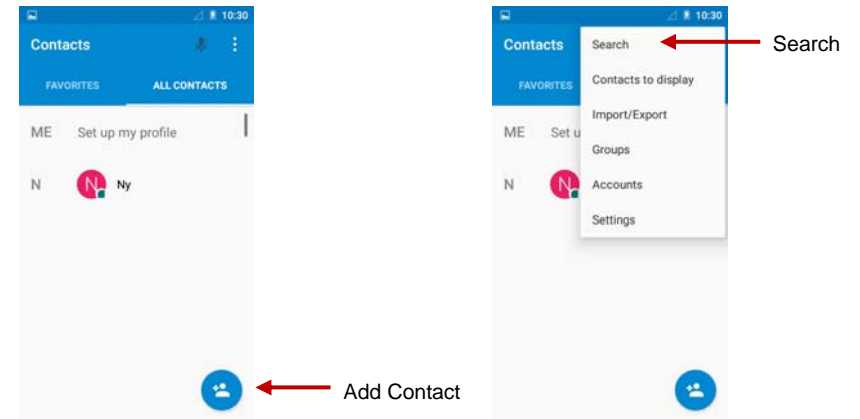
10:30

Contacts

FAVORITES

ALL CONTACTS

ME Set up my profile

N N Ny

Add Contact

10:30

Contacts

FAVORITES

ME Set u

N N

Search

Contacts to display

Import/Export

Groups

Accounts

Settings

Search